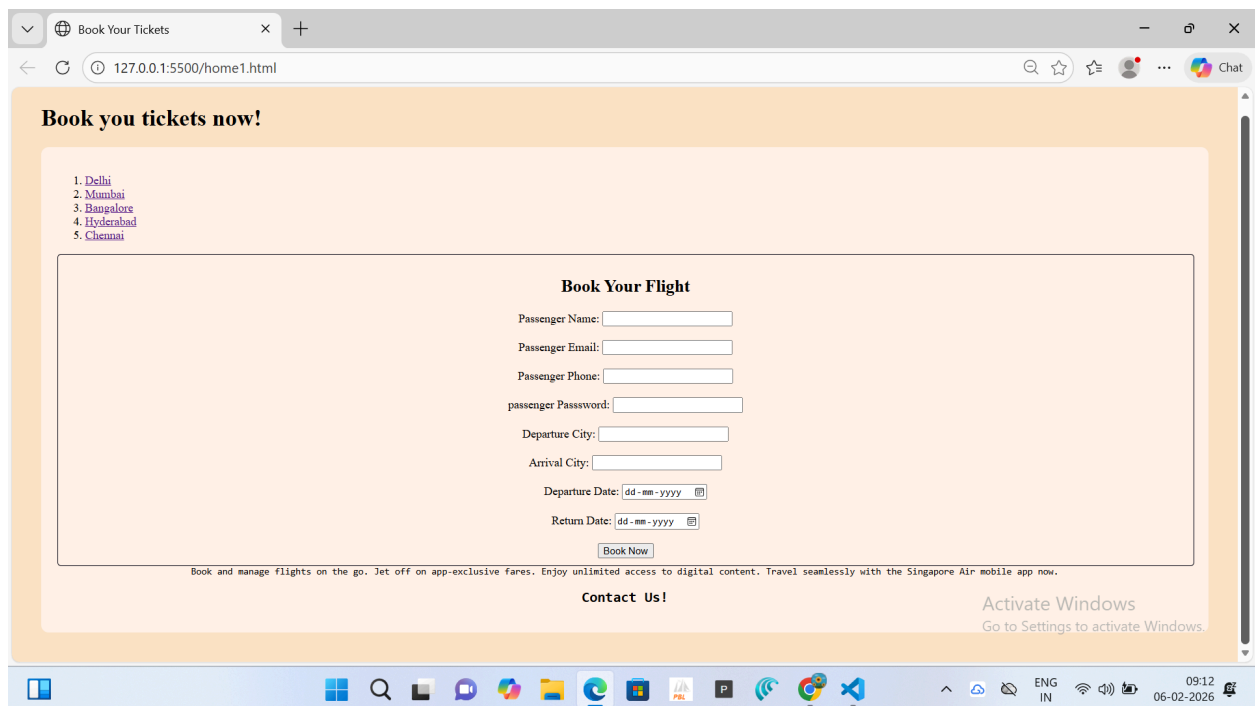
Book Your Tickets

127.0.0.1:5500/home1.html

Chat

Book you tickets now!

1. Delhi
2. Mumbai
3. Bangalore
4. Hyderabad
5. Chennai

Book Your Flight

Passenger Name:

Passenger Email:

Passenger Phone:

passenger Passsword:

Departure City:

Arrival City:

Departure Date: dd-mm-yyyy

Return Date: dd-mm-yyyy

Book Now

Book and manage flights on the go. Jet off on app-exclusive fares. Enjoy unlimited access to digital content. Travel seamlessly with the Singapore Air mobile app now.

Contact Us!

Activate Windows
Go to Settings to activate Windows.

ENG
IN

09:12
06-02-2026